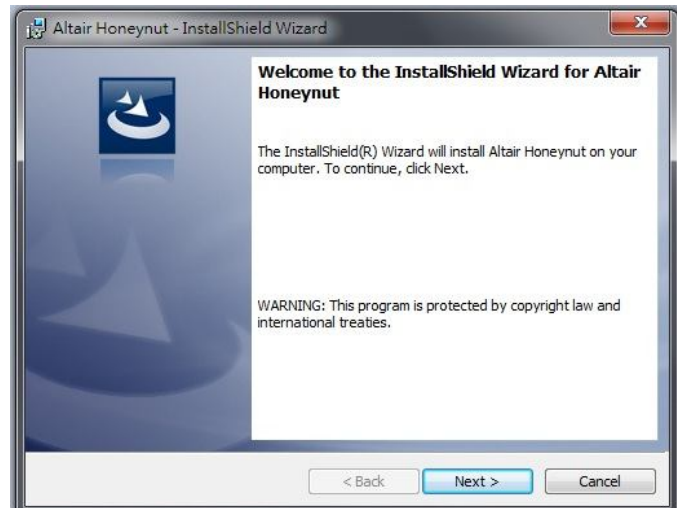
Altair Honeynut - InstallShield Wizard

Welcome to the InstallShield Wizard for Altair Honeynut

The InstallShield(R) Wizard will install Altair Honeynut on your computer. To continue, click Next.

WARNING: This program is protected by copyright law and international treaties.

< Back
Next >
Cancel